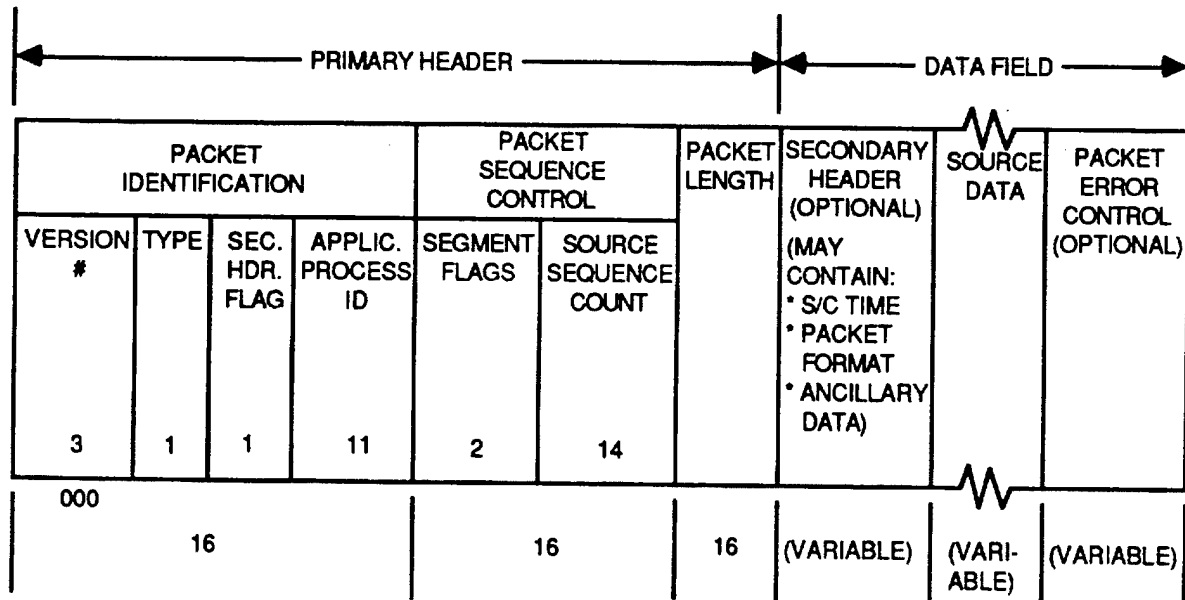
PRIMARY HEADER

DATA FIELD

| PACKET IDENTIFICATION | | | | PACKET SEQUENCE CONTROL | | PACKET LENGTH | SECONDARY HEADER (OPTIONAL) | SOURCE DATA | PACKET ERROR CONTROL (OPTIONAL) |
|---|---|---|---|---|---|---|---|---|---|
| VERSION # | TYPE | SEC. HDR. FLAG | APPLIC. PROCESS ID | SEGMENT FLAGS | SOURCE SEQUENCE COUNT | | (MAY CONTAIN: * S/C TIME * PACKET FORMAT * ANCILLARY DATA) | | |
| 3 | 1 | 1 | 11 | 2 | 14 | | | | |

000

| 16 | 16 | 16 | (VARIABLE) | (VARIABLE) | (VARIABLE) |
|---|---|---|---|---|---|